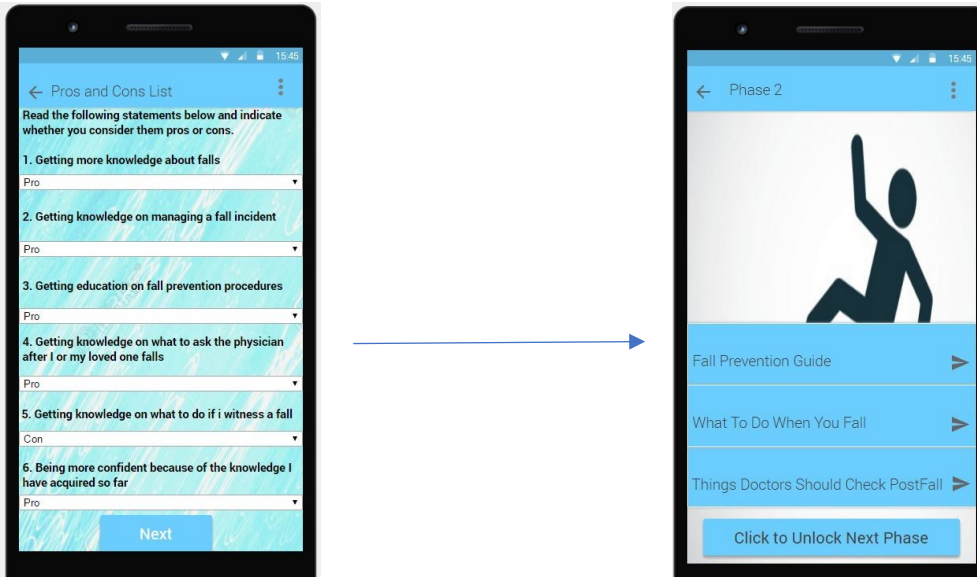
15:45

Pros and Cons List

Read the following statements below and indicate whether you consider them pros or cons.

1. Getting more knowledge about falls

Pro

2. Getting knowledge on managing a fall incident

Pro

3. Getting education on fall prevention procedures

Pro

4. Getting knowledge on what to ask the physician after I or my loved one falls

Pro

5. Getting knowledge on what to do if i witness a fall

Con

6. Being more confident because of the knowledge I have acquired so far

Pro

Next

15:45

Phase 2

Fall Prevention Guide

What To Do When You Fall

Things Doctors Should Check PostFall

Click to Unlock Next Phase